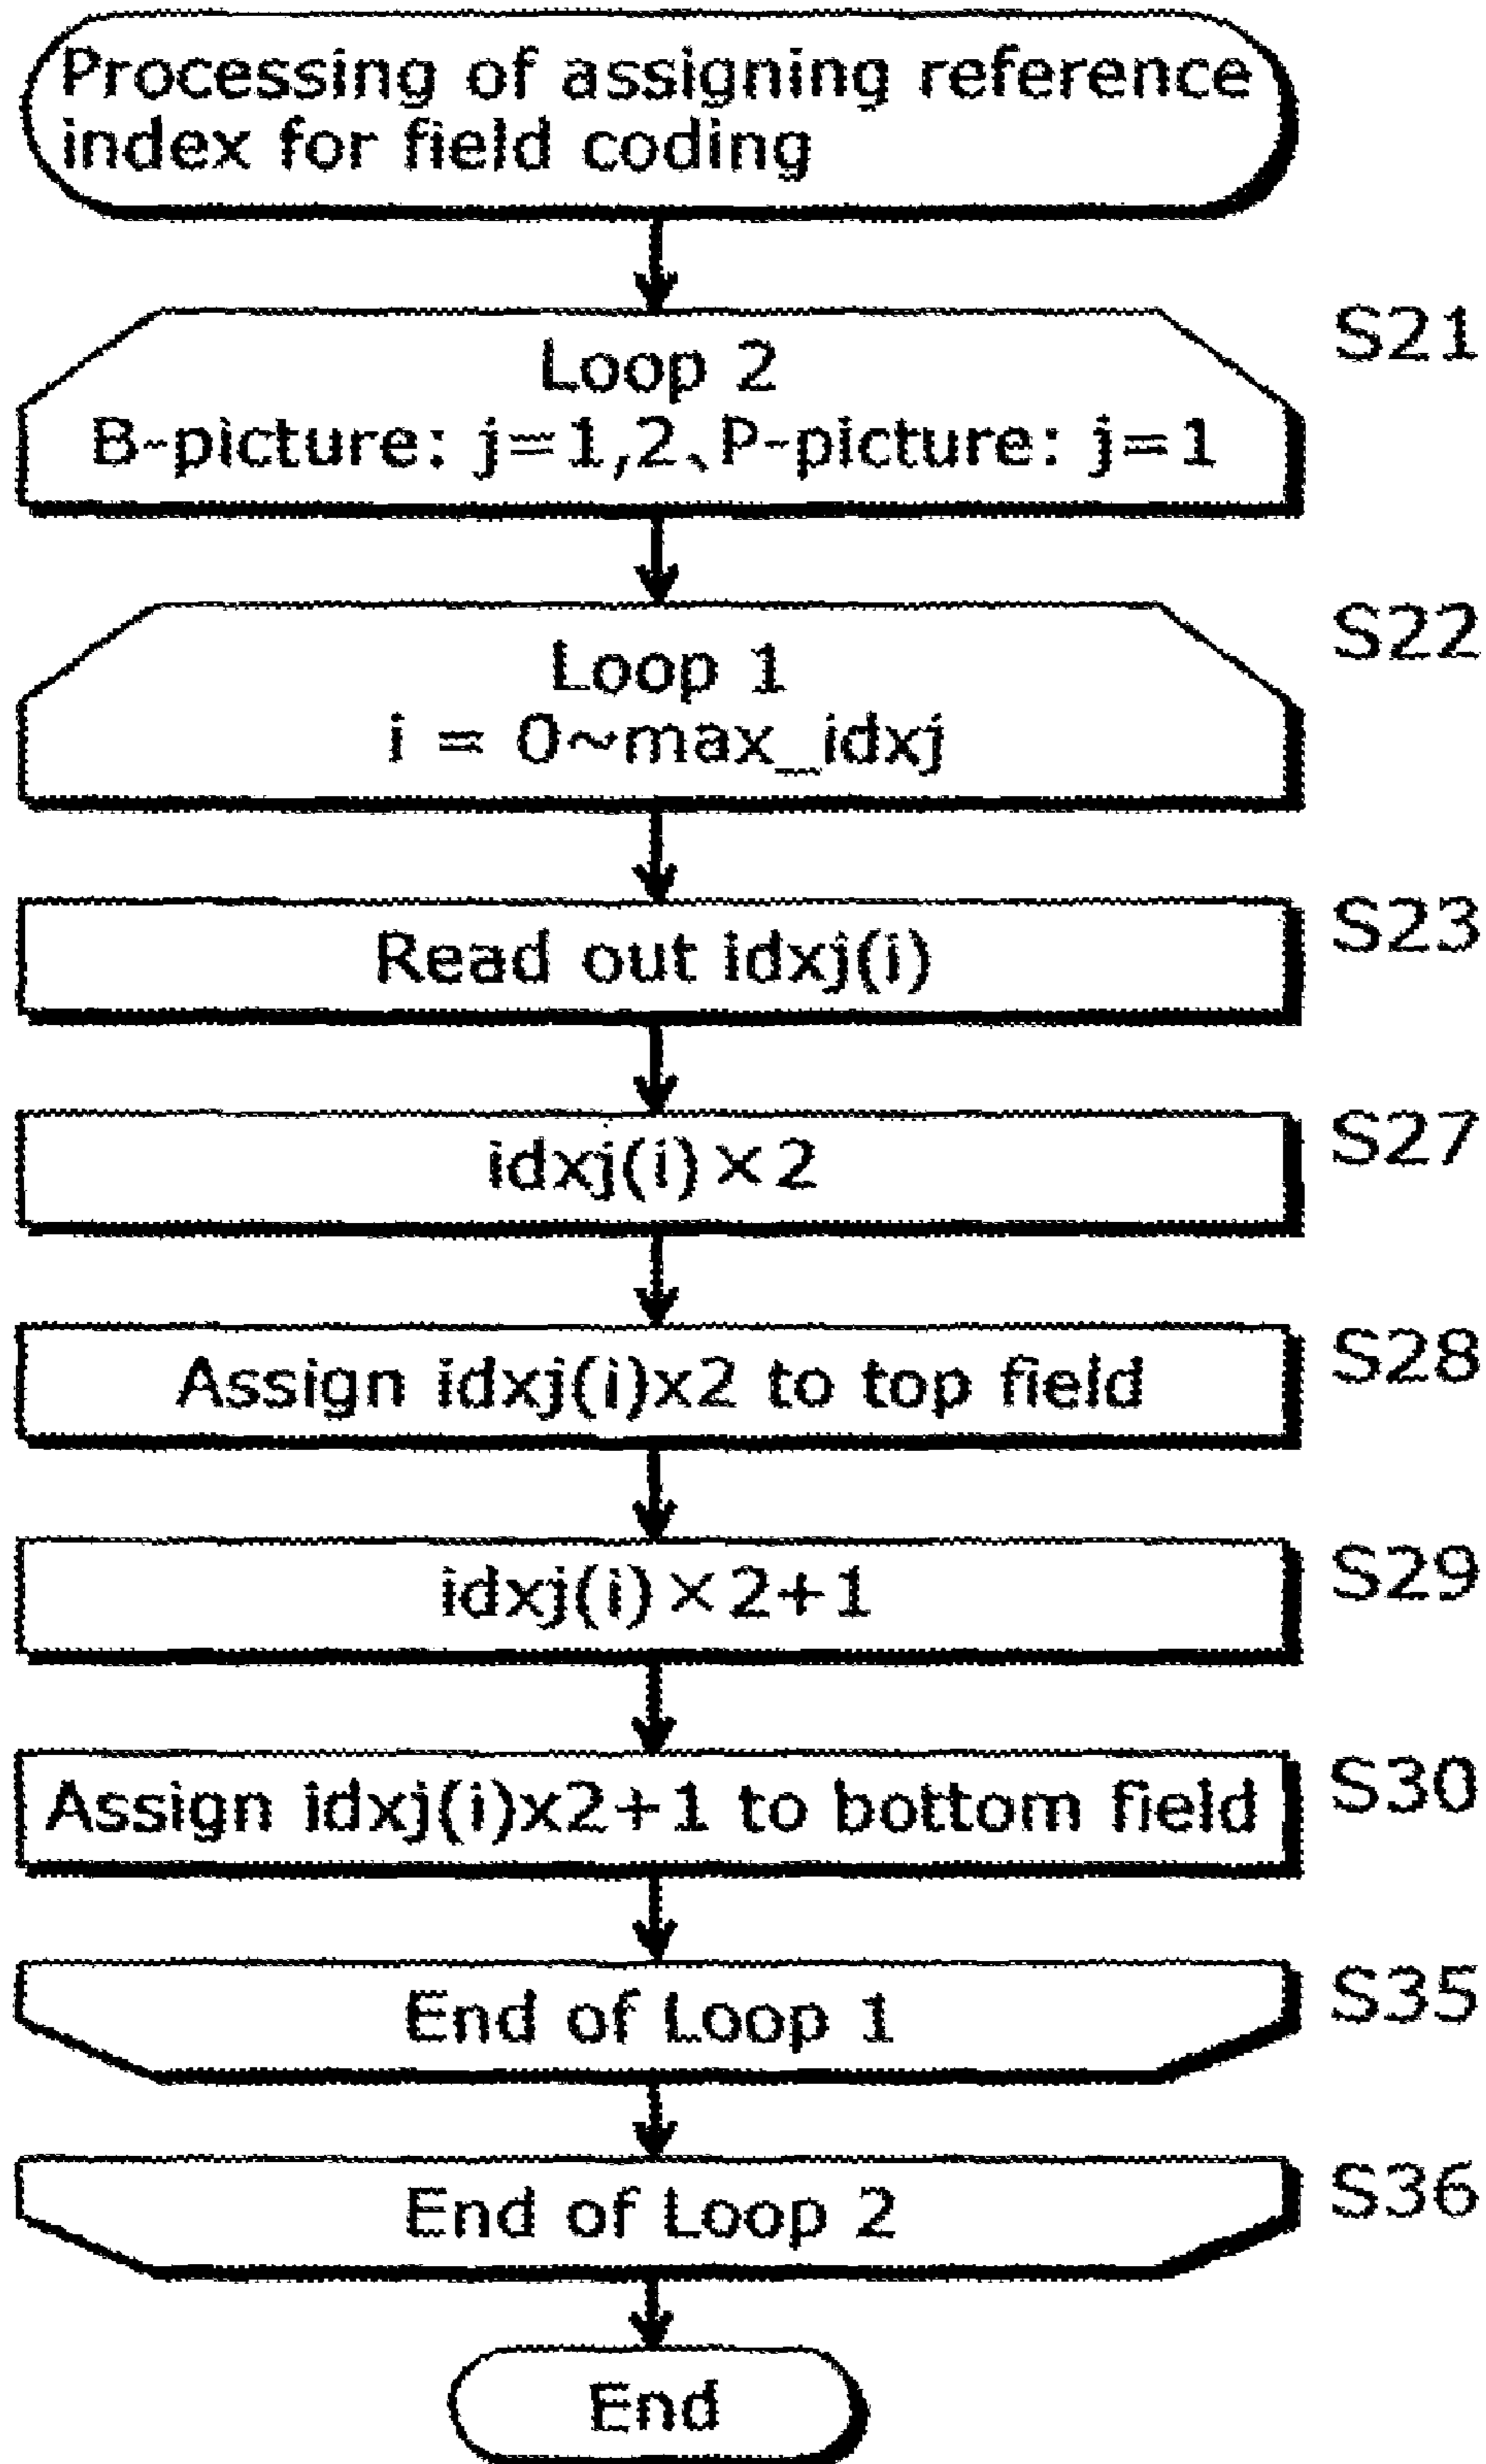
Processing of assigning reference index for field coding

S21
Loop 2
B-picture: j=1,2、P-picture: j=1

S22
Loop 1
i = 0~max_idxj

S23
Read out idxj(i)

S27
idxj(i)×2

S28
Assign idxj(i)x2 to top field

S29
idxj(i)×2+1

S30
Assign idxj(i)x2+1 to bottom field

S35
End of Loop 1

S36
End of Loop 2

End